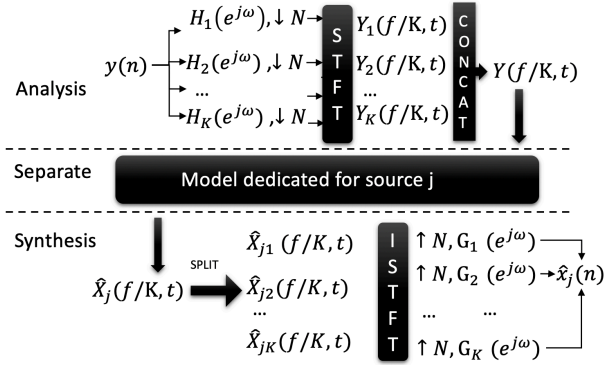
Analysis

$y(n)$

$H_1(e^{j\omega}), \downarrow N$

$H_2(e^{j\omega}), \downarrow N$

...

$H_K(e^{j\omega}), \downarrow N$

S T F T

$Y_1(f/\mathrm{K}, t)$

$Y_2(f/\mathrm{K}, t)$

...

$Y_K(f/\mathrm{K}, t)$

C O N C A T

$Y(f/\mathrm{K}, t)$

Separate

Model dedicated for source j

Synthesis

$\hat{X}_j(f/\mathrm{K}, t)$

SPLIT

$\hat{X}_{j1}(f/K, t)$

$\hat{X}_{j2}(f/K, t)$

...

$\hat{X}_{jK}(f/K, t)$

I S T F T

$\uparrow N, \mathrm{G}_1(e^{j\omega})$

$\uparrow N, \mathrm{G}_2(e^{j\omega})$

... ...

$\uparrow N, \mathrm{G}_K(e^{j\omega})$

$\hat{x}_j(n)$